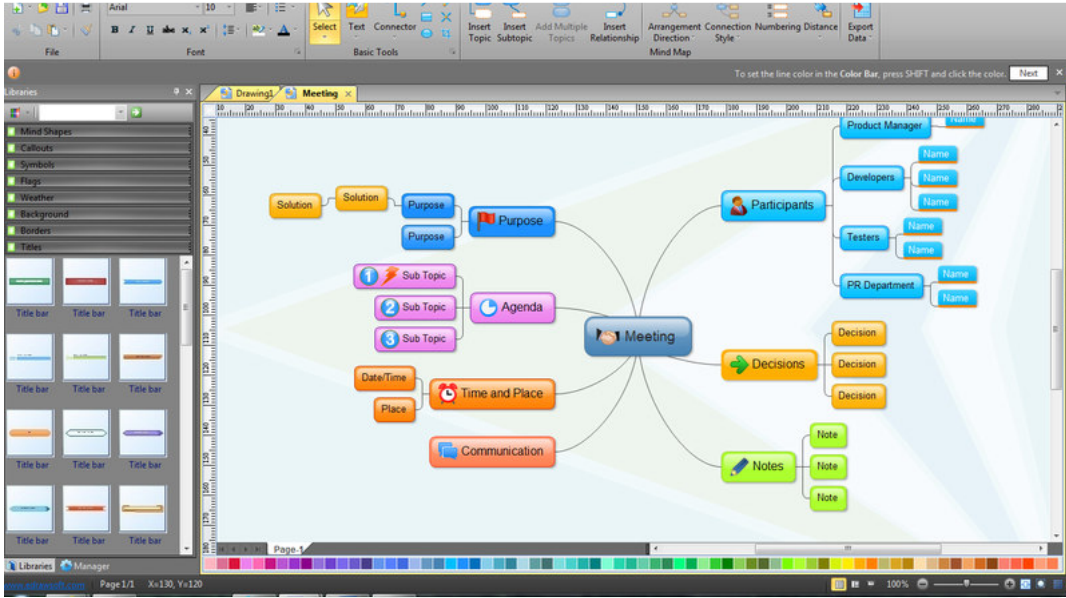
Arial
10
File
Font
Select
Text
Connector
Basic Tools
Insert Topic
Insert Subtopic
Add Multiple Topics
Insert Relationship
Arrangement Direction
Connection Style
Numbering
Distance
Mind Map
Export Data
To set the line color in the Color Bar, press SHIFT and click the color.
Next
Libraries
Drawing1
Meeting
Mind Shapes
Callouts
Symbols
Flags
Weather
Background
Borders
Titles
Title bar
Title bar
Title bar
Title bar
Title bar
Title bar
Title bar
Title bar
Title bar
Title bar
Title bar
Title bar
Libraries
Manager
Solution
Solution
Purpose
Purpose
Purpose
Sub Topic
Sub Topic
Sub Topic
Agenda
Meeting
Date/Time
Place
Time and Place
Communication
Product Manager
Developers
Name
Name
Name
Participants
Testers
Name
Name
PR Department
Name
Name
Decision
Decisions
Decision
Decision
Note
Notes
Note
Note
Page-1
Page 1/1
X=130, Y=120
100%